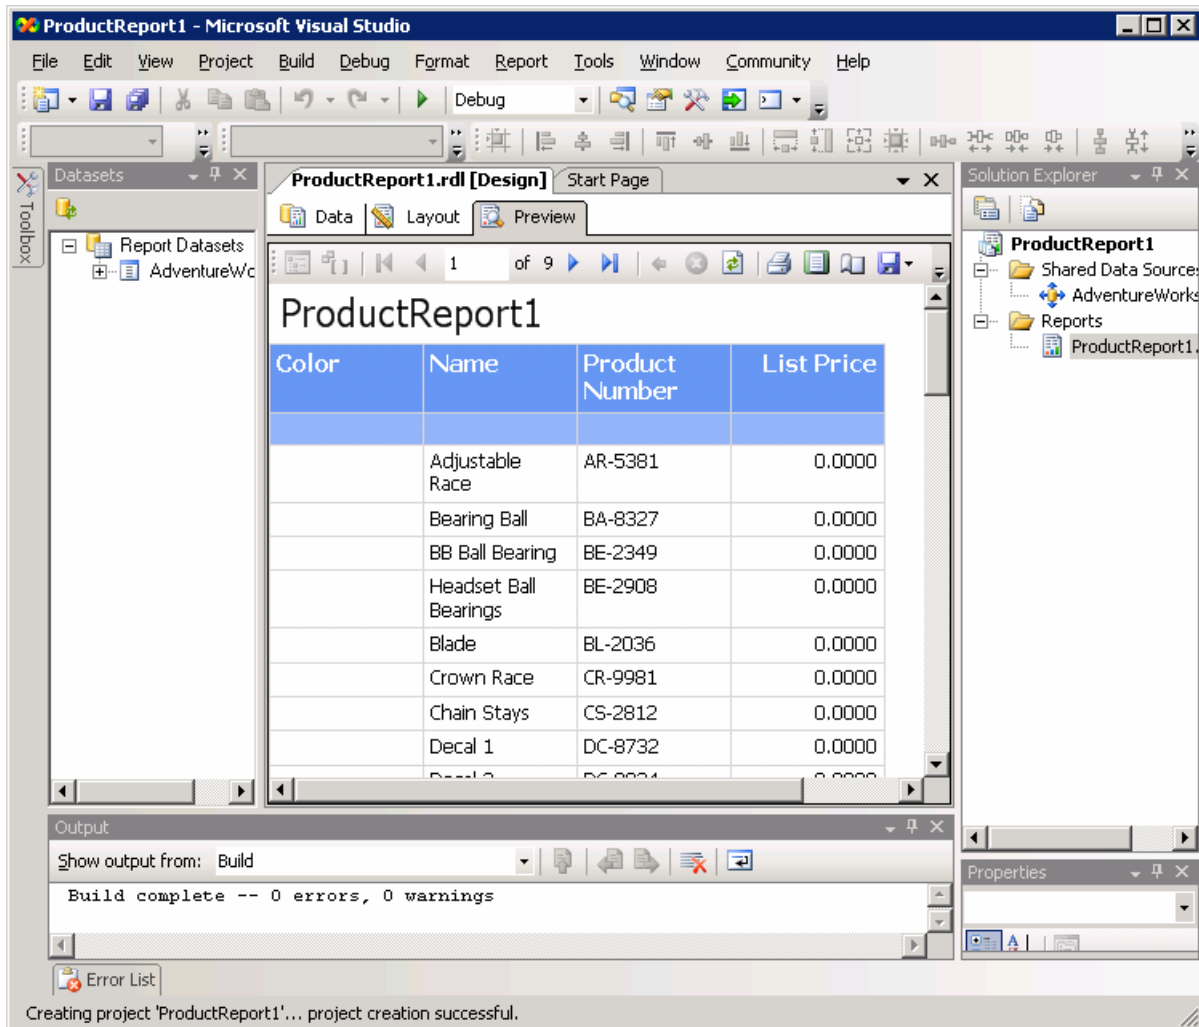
ProductReport1 - Microsoft Visual Studio

File Edit View Project Build Debug Format Report Tools Window Community Help

Debug

Toolbox

Datasets

Report Datasets
AdventureWo

ProductReport1.rdl [Design] Start Page

Data Layout Preview

1 of 9

ProductReport1

| Color | Name | Product Number | List Price |
|---|---|---|---|
| | | | |
| | Adjustable Race | AR-5381 | 0.0000 |
| | Bearing Ball | BA-8327 | 0.0000 |
| | BB Ball Bearing | BE-2349 | 0.0000 |
| | Headset Ball Bearings | BE-2908 | 0.0000 |
| | Blade | BL-2036 | 0.0000 |
| | Crown Race | CR-9981 | 0.0000 |
| | Chain Stays | CS-2812 | 0.0000 |
| | Decal 1 | DC-8732 | 0.0000 |

Solution Explorer

ProductReport1
Shared Data Sources
AdventureWorks
Reports
ProductReport1.

Output

Show output from: Build

Build complete -- 0 errors, 0 warnings

Properties

Error List

Creating project 'ProductReport1'... project creation successful.